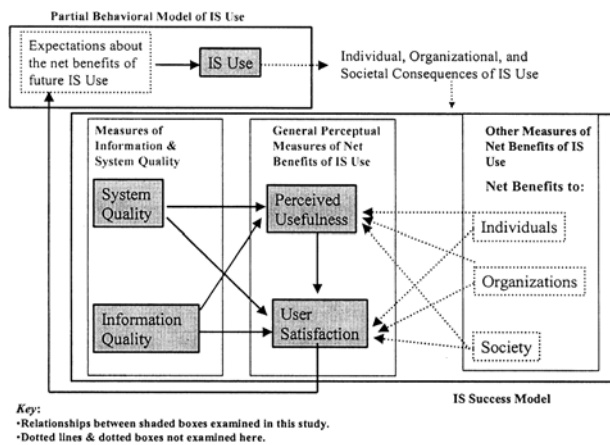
Partial Behavioral Model of IS Use

Expectations about the net benefits of future IS Use

IS Use

Individual, Organizational, and Societal Consequences of IS Use

Measures of Information & System Quality

System Quality

Information Quality

General Perceptual Measures of Net Benefits of IS Use

Perceived Usefulness

User Satisfaction

Other Measures of Net Benefits of IS Use

Net Benefits to:

Individuals

Organizations

Society

IS Success Model

*Key*:
•Relationships between shaded boxes examined in this study.
•Dotted lines & dotted boxes not examined here.